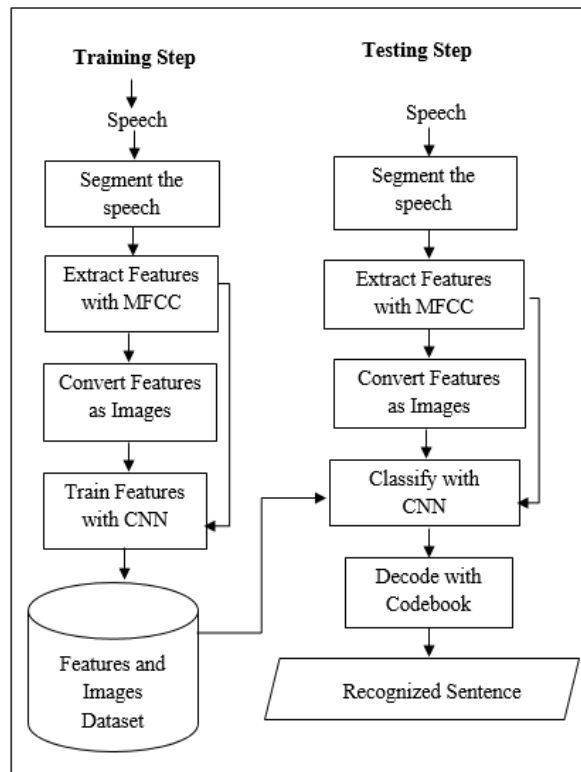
Training Step

Speech

Segment the speech

Extract Features with MFCC

Convert Features as Images

Train Features with CNN

Features and Images Dataset

Testing Step

Speech

Segment the speech

Extract Features with MFCC

Convert Features as Images

Classify with CNN

Decode with Codebook

Recognized Sentence